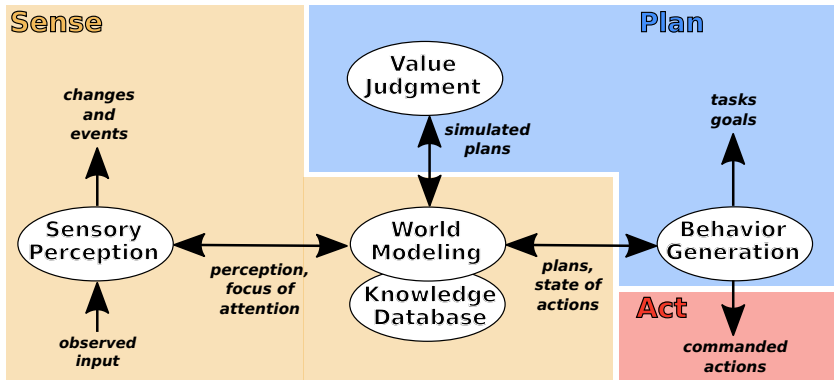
Sense

Plan

Value Judgment

changes and events

simulated plans

tasks goals

Sensory Perception

World Modeling

Knowledge Database

Behavior Generation

perception, focus of attention

plans, state of actions

Act

observed input

commanded actions